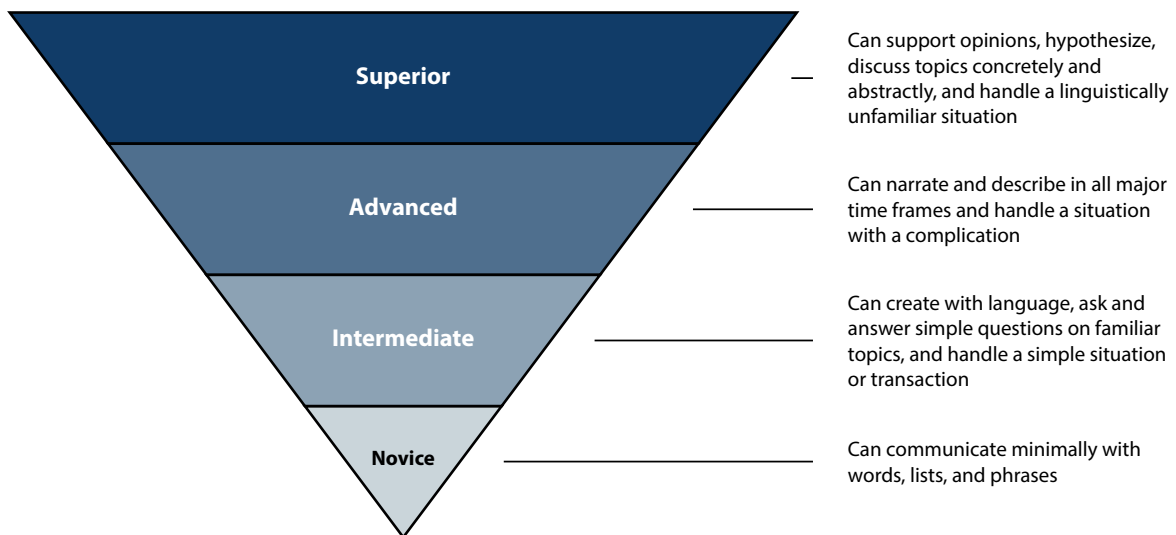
Superior

Can support opinions, hypothesize, discuss topics concretely and abstractly, and handle a linguistically unfamiliar situation

Advanced

Can narrate and describe in all major time frames and handle a situation with a complication

Intermediate

Can create with language, ask and answer simple questions on familiar topics, and handle a simple situation or transaction

Novice

Can communicate minimally with words, lists, and phrases